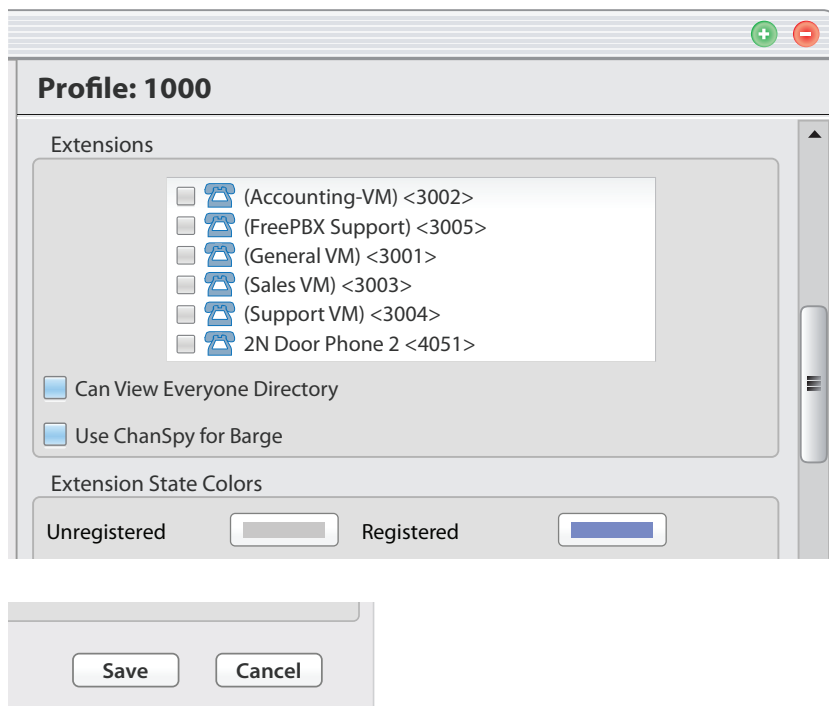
Profile: 1000

Extensions

(Accounting-VM) <3002>
(FreePBX Support) <3005>
(General VM) <3001>
(Sales VM) <3003>
(Support VM) <3004>
2N Door Phone 2 <4051>

Can View Everyone Directory

Use ChanSpy for Barge

Extension State Colors

Unregistered
Registered

Save
Cancel